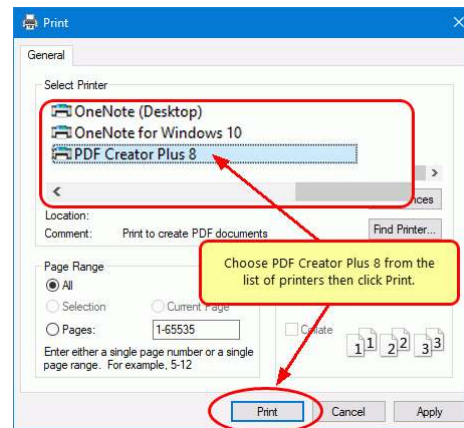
Print

General

Select Printer

OneNote (Desktop)
OneNote for Windows 10
PDF Creator Plus 8

<

>

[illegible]nces

Location:
Comment: Print to create PDF documents

Find Printer...

Choose PDF Creator Plus 8 from the list of printers then click Print.

Page Range
All
Selection
Current Page
Pages: 1-65535
Enter either a single page number or a single page range. For example, 5-12

Collate

1 1 2 2 3 3

Print
Cancel
Apply